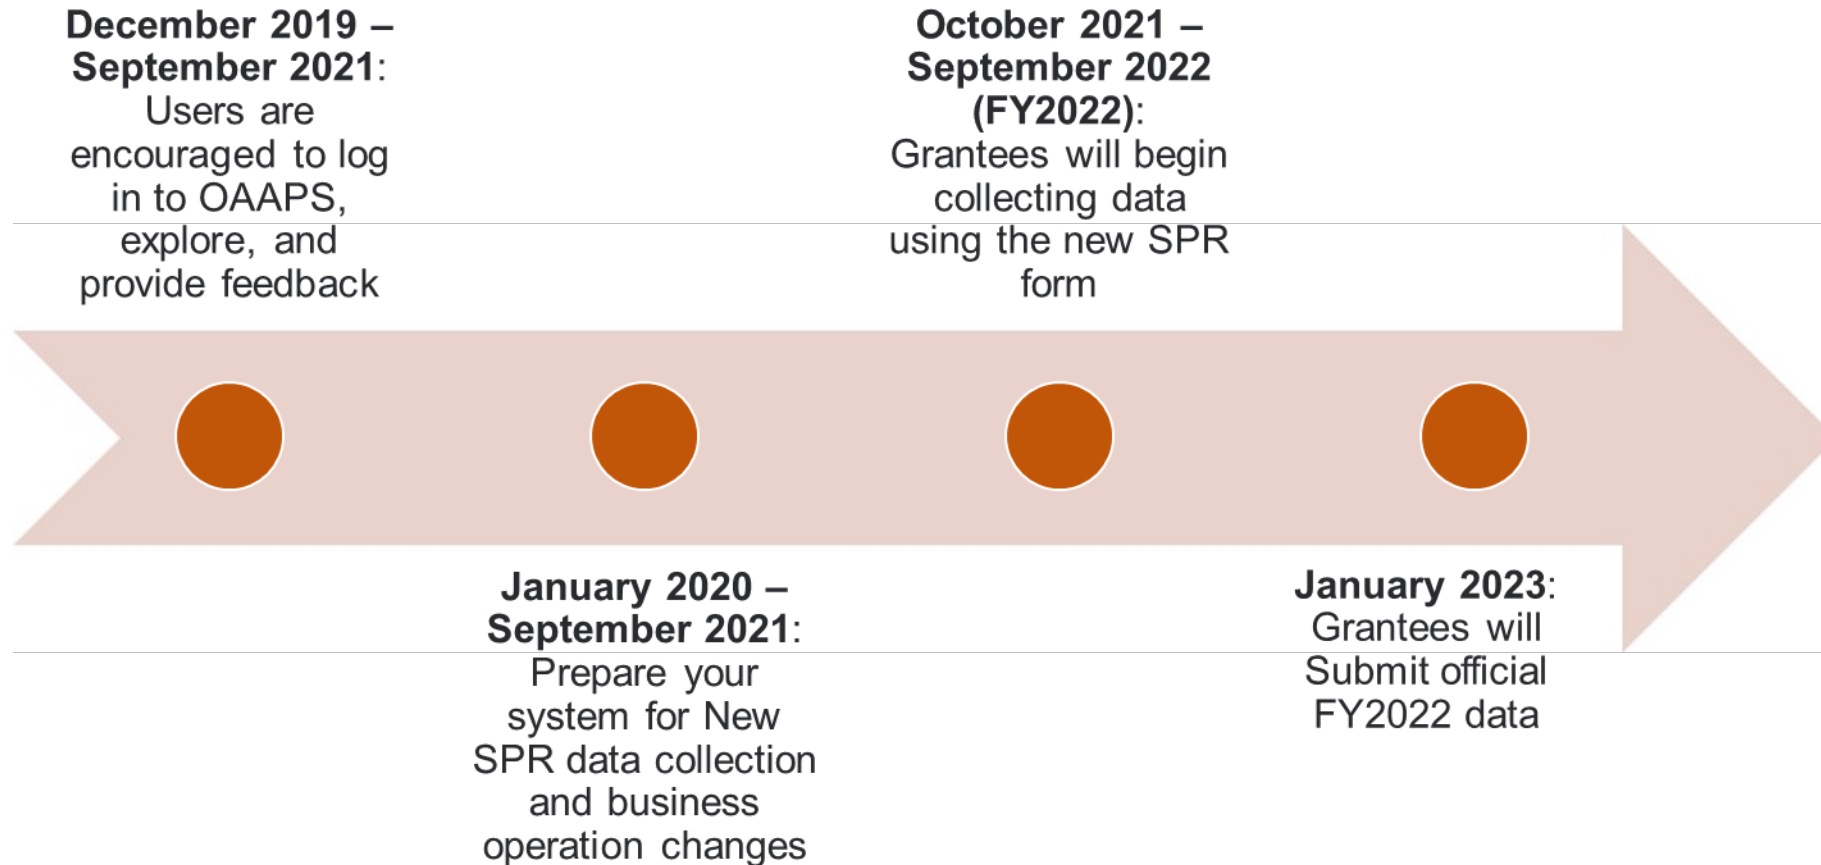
**December 2019 – September 2021**: Users are encouraged to log in to OAAPS, explore, and provide feedback

**January 2020 – September 2021**: Prepare your system for New SPR data collection and business operation changes

**October 2021 – September 2022 (FY2022)**: Grantees will begin collecting data using the new SPR form

**January 2023**: Grantees will Submit official FY2022 data